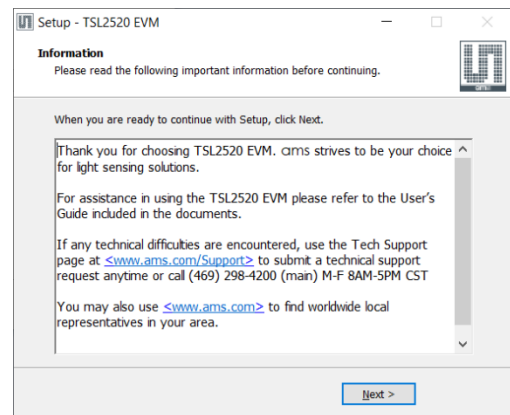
Setup - TSL2520 EVM

Information

Please read the following important information before continuing.

When you are ready to continue with Setup, click Next.

Thank you for choosing TSL2520 EVM. ams strives to be your choice for light sensing solutions.

For assistance in using the TSL2520 EVM please refer to the User's Guide included in the documents.

If any technical difficulties are encountered, use the Tech Support page at <www.ams.com/Support> to submit a technical support request anytime or call (469) 298-4200 (main) M-F 8AM-5PM CST

You may also use <www.ams.com> to find worldwide local representatives in your area.

Next >